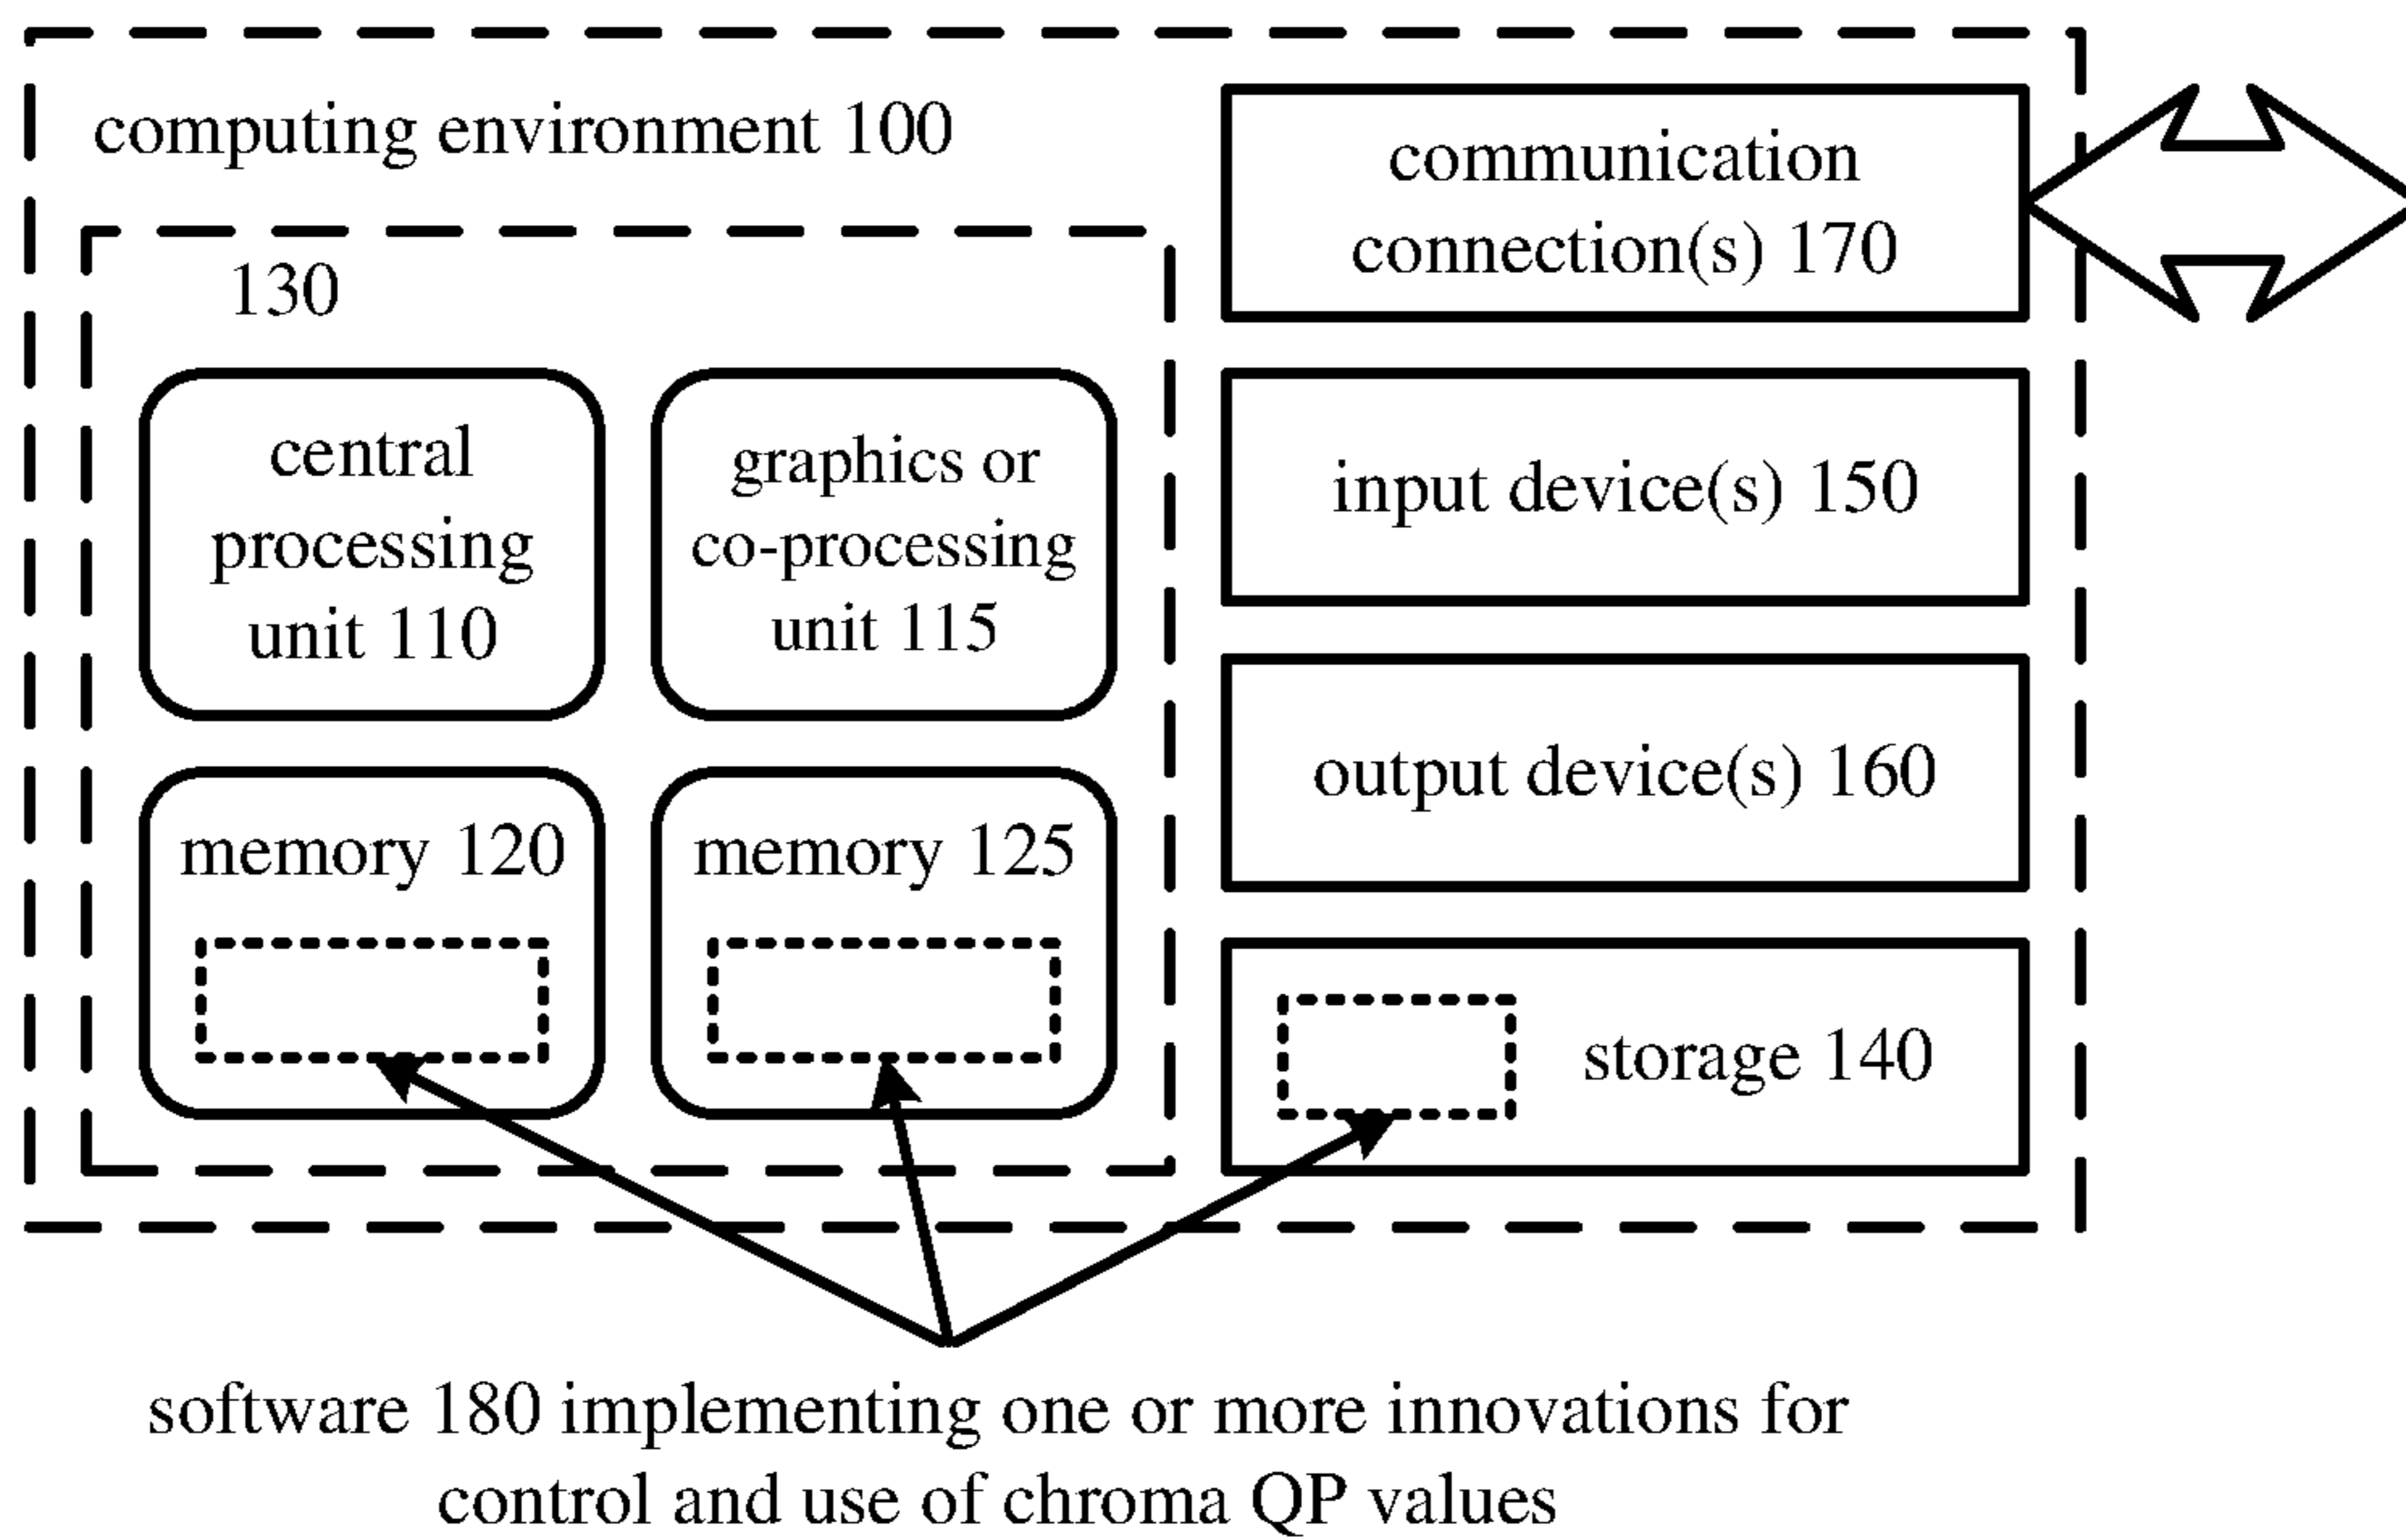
computing environment 100

130

central processing unit 110

graphics or co-processing unit 115

memory 120

memory 125

communication connection(s) 170

input device(s) 150

output device(s) 160

storage 140

software 180 implementing one or more innovations for control and use of chroma QP values